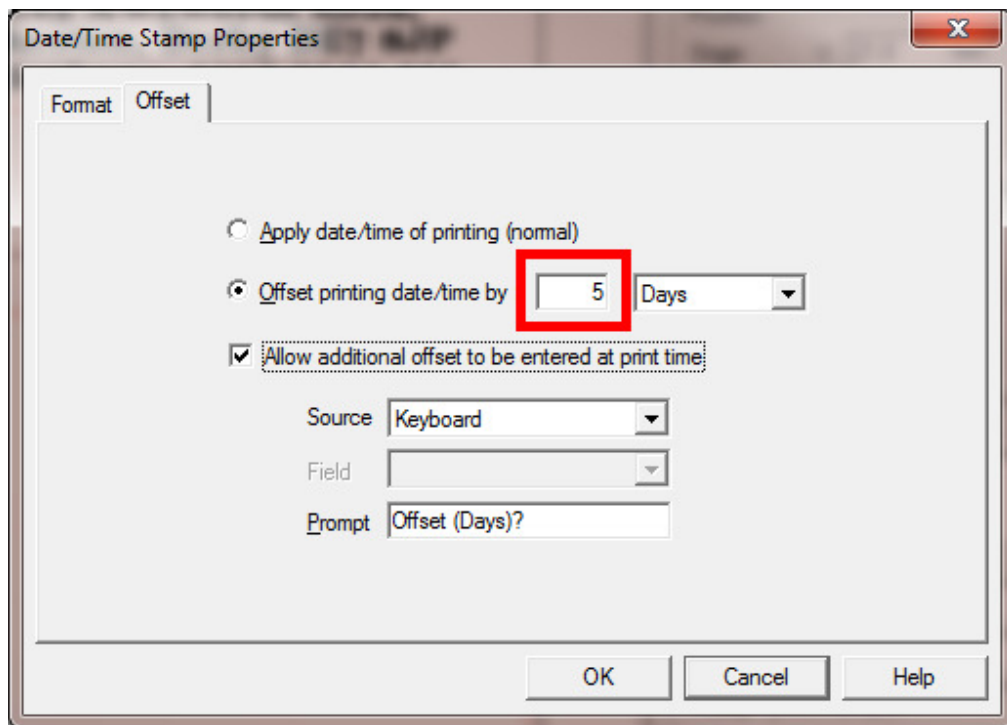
Date/Time Stamp Properties

X

Format Offset

Apply date/time of printing (normal)

Offset printing date/time by 5 Days

Allow additional offset to be entered at print time

Source Keyboard

Field

Prompt Offset (Days)?

OK Cancel Help